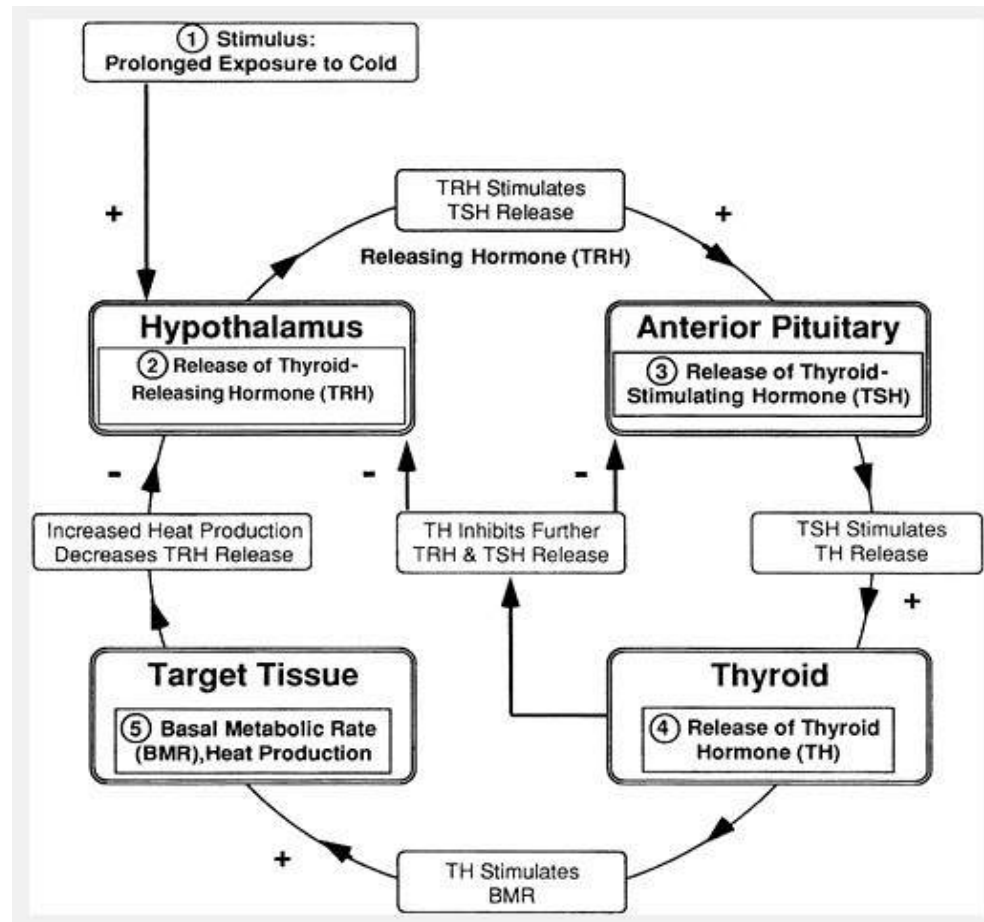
① Stimulus: Prolonged Exposure to Cold

+

TRH Stimulates TSH Release

+

Releasing Hormone (TRH)

Hypothalamus

② Release of Thyroid-Releasing Hormone (TRH)

Anterior Pituitary

③ Release of Thyroid-Stimulating Hormone (TSH)

-

-

-

Increased Heat Production Decreases TRH Release

TH Inhibits Further TRH & TSH Release

TSH Stimulates TH Release

+

Target Tissue

⑤ Basal Metabolic Rate (BMR),Heat Production

Thyroid

④ Release of Thyroid Hormone (TH)

+

TH Stimulates BMR